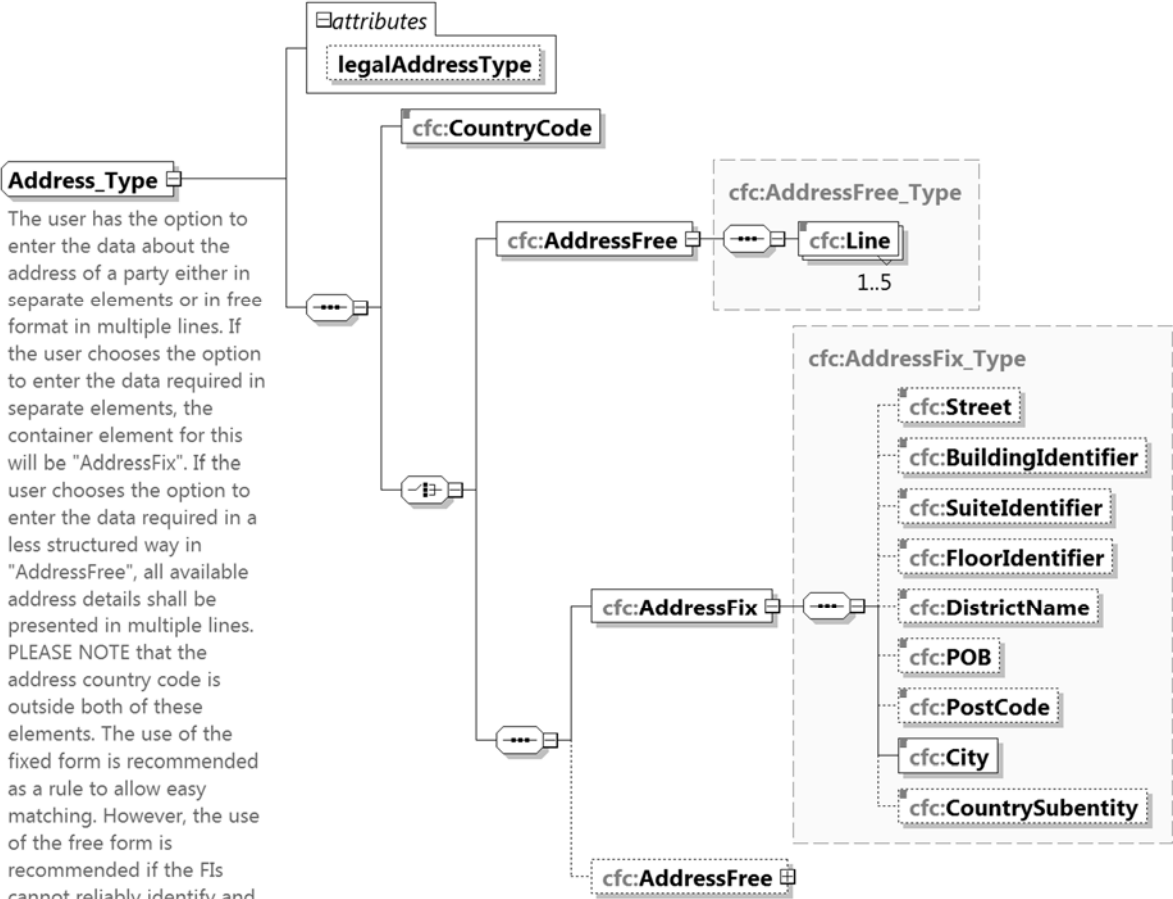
attributes

legalAddressType

cfc:CountryCode

Address_Type

The user has the option to enter the data about the address of a party either in separate elements or in free format in multiple lines. If the user chooses the option to enter the data required in separate elements, the container element for this will be "AddressFix". If the user chooses the option to enter the data required in a less structured way in "AddressFree", all available address details shall be presented in multiple lines. PLEASE NOTE that the address country code is outside both of these elements. The use of the fixed form is recommended as a rule to allow easy matching. However, the use of the free form is recommended if the FIs cannot reliably identify and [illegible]

cfc:AddressFree_Type

cfc:AddressFree

cfc:Line

1..5

cfc:AddressFix_Type

cfc:Street

cfc:BuildingIdentifier

cfc:SuiteIdentifier

cfc:FloorIdentifier

cfc:AddressFix

cfc:DistrictName

cfc:POB

cfc:PostCode

cfc:City

cfc:CountrySubentity

cfc:AddressFree